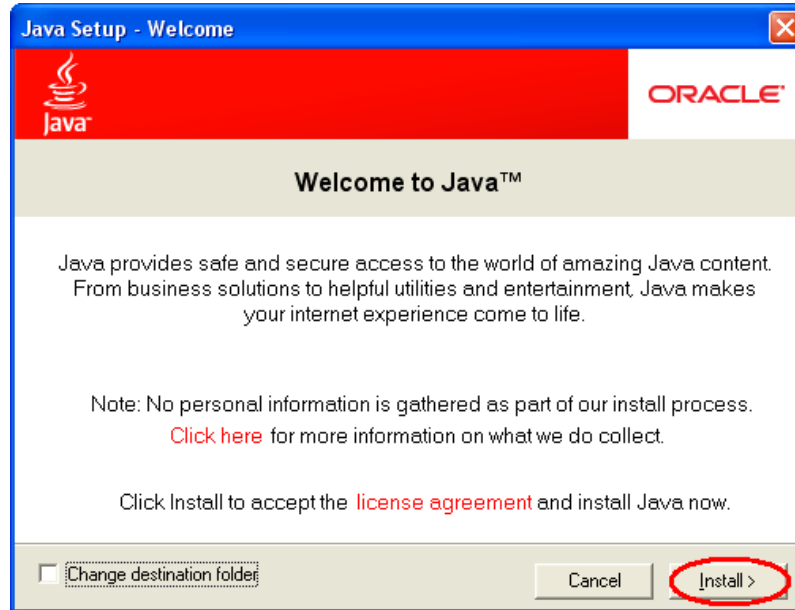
Java Setup - Welcome

Java

ORACLE

Welcome to Java™

Java provides safe and secure access to the world of amazing Java content. From business solutions to helpful utilities and entertainment, Java makes your internet experience come to life.

Note: No personal information is gathered as part of our install process. Click here for more information on what we do collect.

Click Install to accept the license agreement and install Java now.

Change destination folder

Cancel

Install >